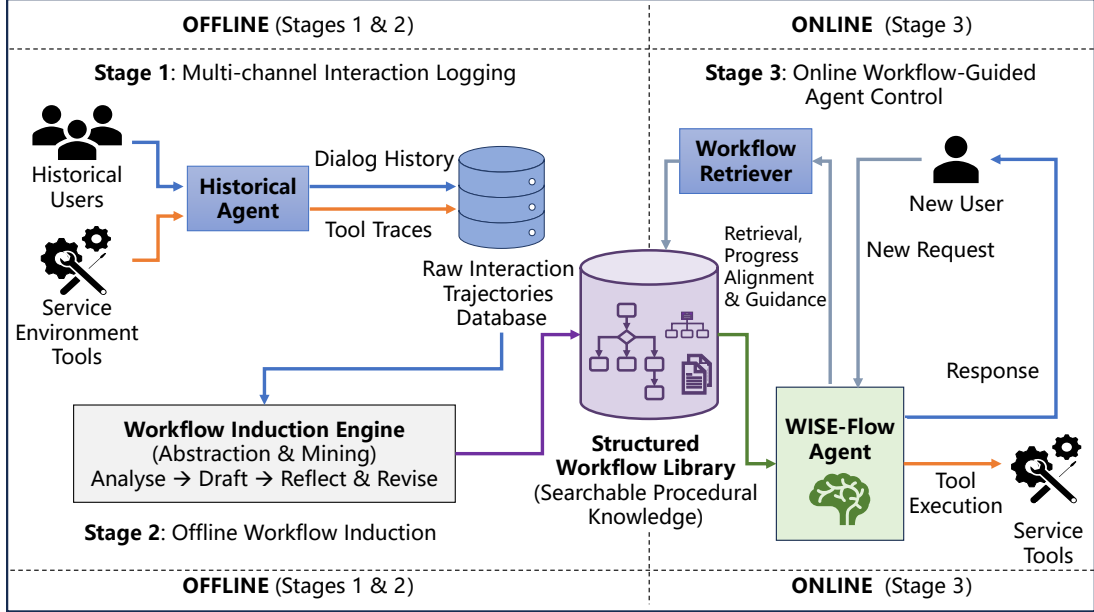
OFFLINE (Stages 1 & 2)

ONLINE (Stage 3)

Stage 1: Multi-channel Interaction Logging

Historical Users

Service Environment Tools

Historical Agent

Dialog History

Tool Traces

Raw Interaction Trajectories Database

Workflow Induction Engine (Abstraction & Mining) Analyse → Draft → Reflect & Revise

Stage 2: Offline Workflow Induction

Structured Workflow Library (Searchable Procedural Knowledge)

Stage 3: Online Workflow-Guided Agent Control

Workflow Retriever

Retrieval, Progress Alignment & Guidance

New User

New Request

Response

WISE-Flow Agent

Tool Execution

Service Tools

OFFLINE (Stages 1 & 2)

ONLINE (Stage 3)